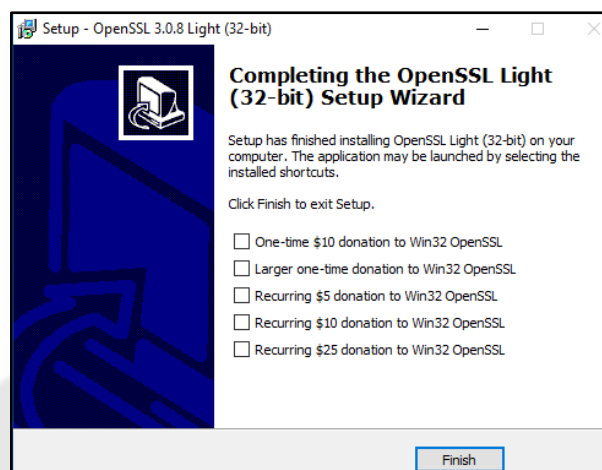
Setup - OpenSSL 3.0.8 Light (32-bit)

Completing the OpenSSL Light (32-bit) Setup Wizard

Setup has finished installing OpenSSL Light (32-bit) on your computer. The application may be launched by selecting the installed shortcuts.

Click Finish to exit Setup.

One-time \$10 donation to Win32 OpenSSL

Larger one-time donation to Win32 OpenSSL

Recurring \$5 donation to Win32 OpenSSL

Recurring \$10 donation to Win32 OpenSSL

Recurring \$25 donation to Win32 OpenSSL

Finish